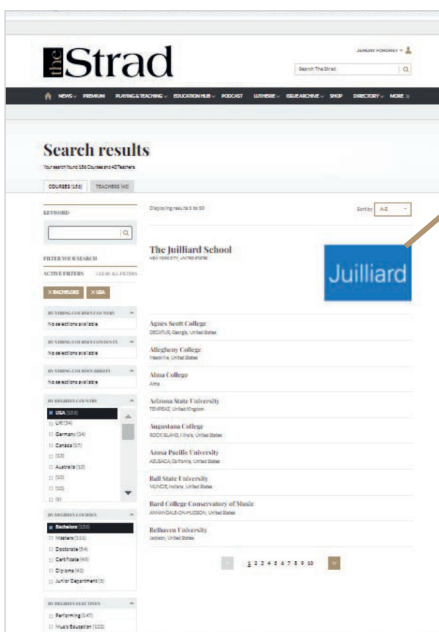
the Strad

JANUARY 2018 • 

Search The Strad

NEWS PREMIUM PLAYING & TEACHING EDUCATION HUB PODCAST LUTHERIE ISSUE ARCHIVE SHOP DIRECTORY MORE

Search results

Your search found 155 Courses and 43 Teachers

COURSES (155) TEACHERS (43)

KEYWORD

FILTER YOUR SEARCH

ACTIVE FILTERS CLEAR ALL FILTERS

× BACHELORS × USA

No selections available

No selections available

No selections available

USA (155)
UK (34)
Germany (34)
Canada (17)
(10)
Australia (10)
(10)
(10)
(9)

Bachelors (155)
Masters (111)
Doctorate (54)
Certificate (44)
Diploma (40)
Junior Department (3)

Performing (147)
Music Education (103)

Displaying results 1 to 20

Sort by: A-Z

The Juilliard School
NEW YORK CITY, UNITED STATES

Juilliard

Agnes Scott College
DECATUR, Georgia, United States

Allegheny College
Meadville, United States

Alma College
Alma

Arizona State University
TEMPE AZ, United Kingdom

Augustana College
ROCK ISLAND, Illinois, United States

Azusa Pacific University
AZUSA CA, California, United States

Ball State University
MUNCIE, Indiana, United States

Bard College Conservatory of Music
ANNANDALE-ON-HUDSON, United States

Belhaven University
Jackson, United States

1 2 3 4 5 6 7 8 9 10